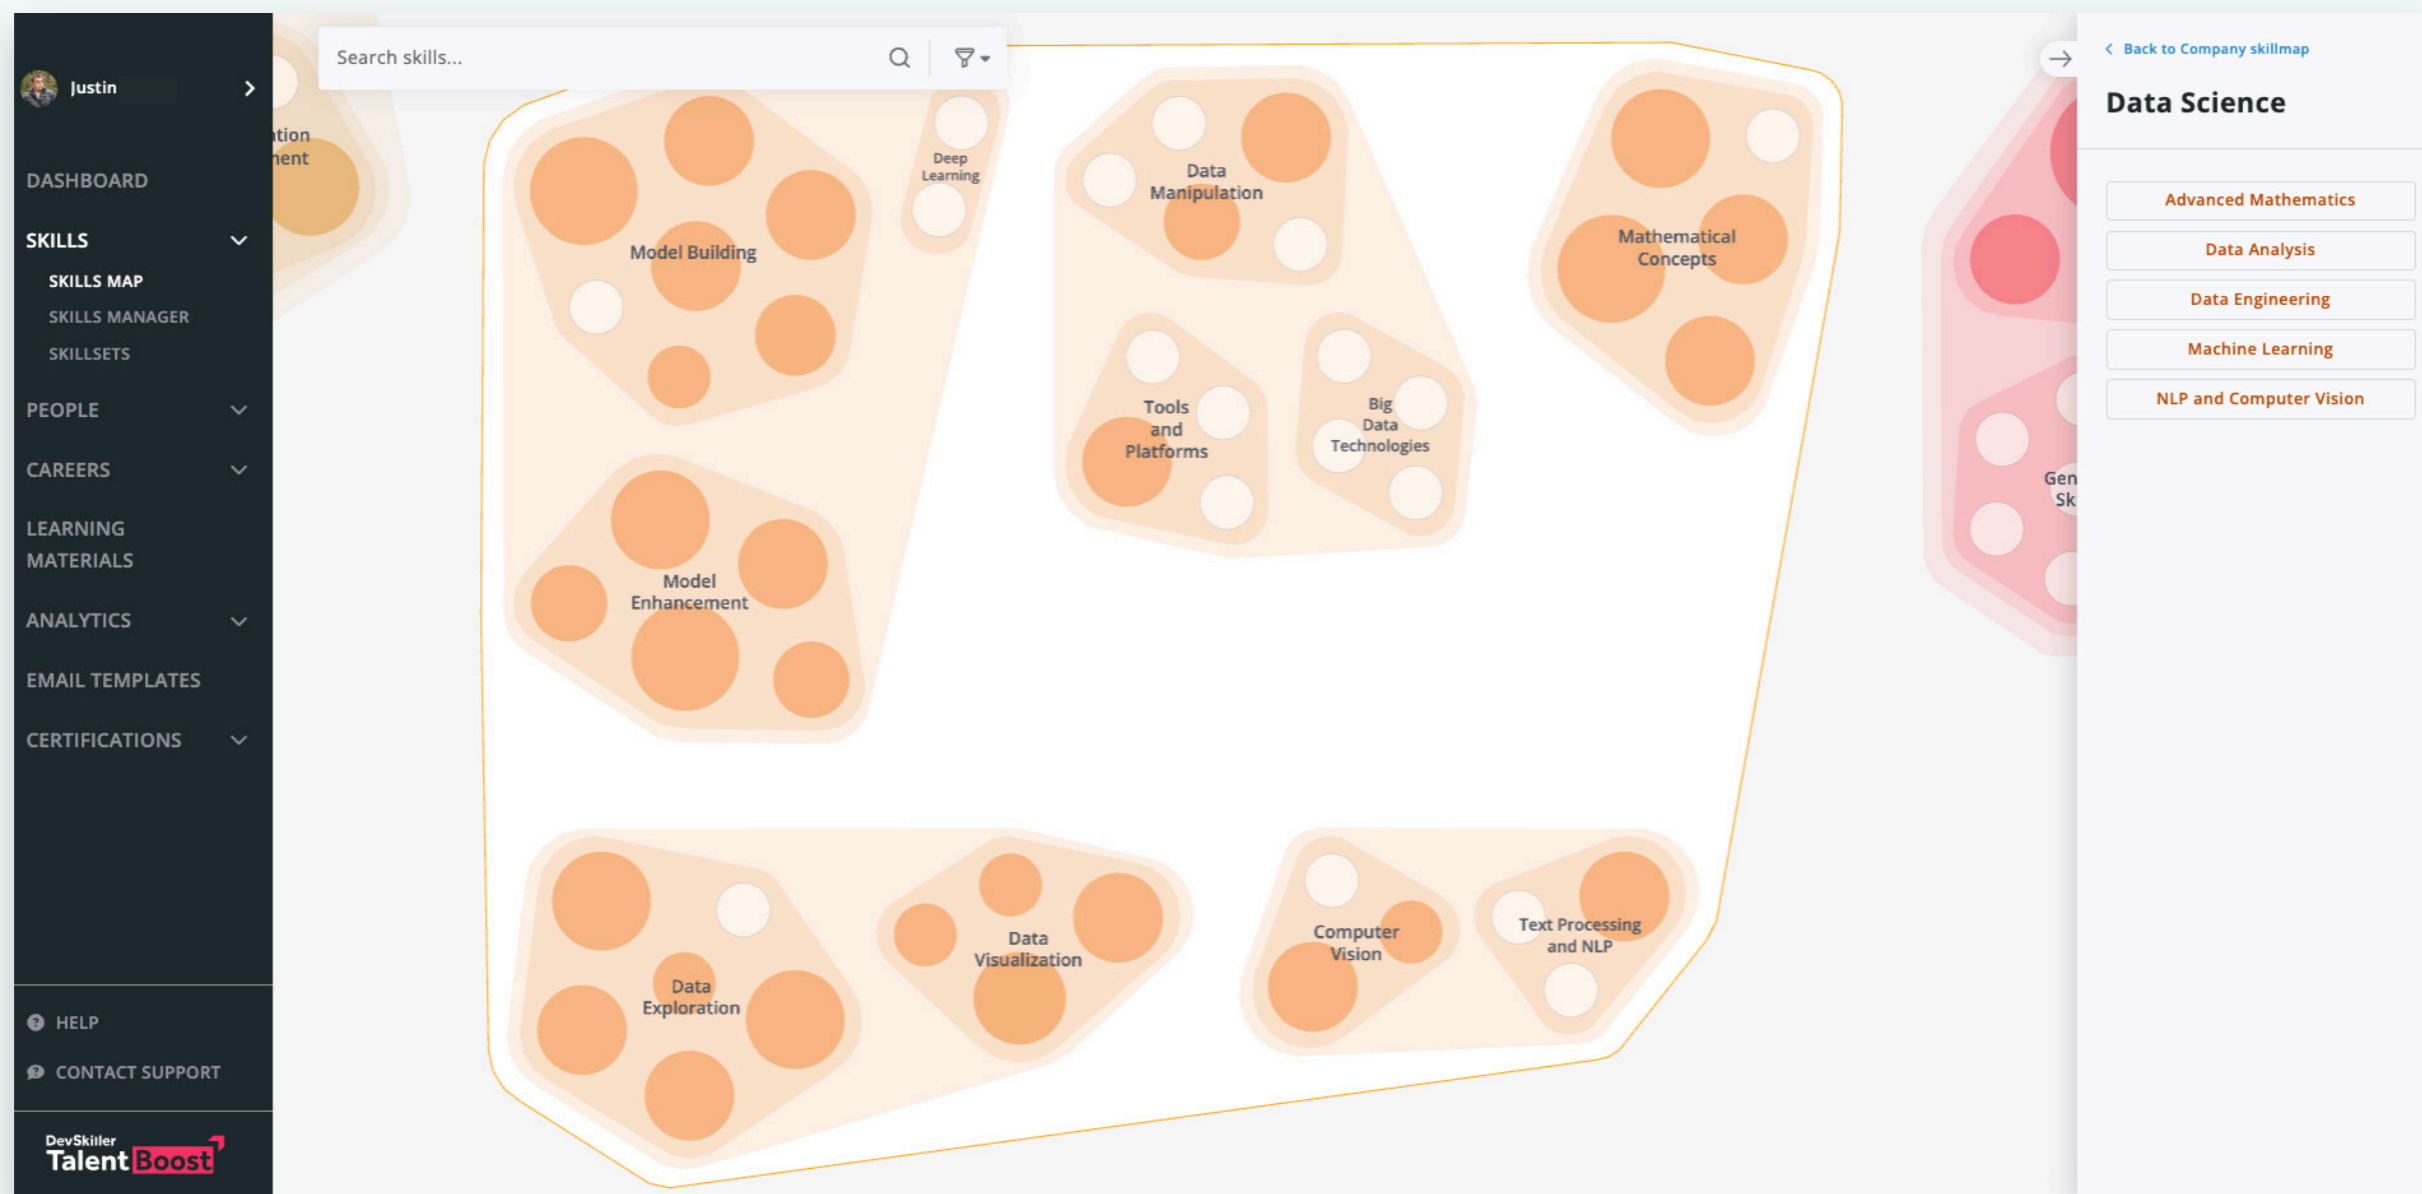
Justin

DASHBOARD

SKILLS

SKILLS MAP

SKILLS MANAGER

SKILLSETS

PEOPLE

CAREERS

LEARNING MATERIALS

ANALYTICS

EMAIL TEMPLATES

CERTIFICATIONS

HELP

CONTACT SUPPORT

DevSkiller TalentBoost

Search skills...

tion
ment

Model Building

Deep Learning

Data Manipulation

Mathematical Concepts

Tools and Platforms

Big Data Technologies

Model Enhancement

Data Exploration

Data Visualization

Computer Vision

Text Processing and NLP

Gen
Sk

Back to Company skillmap

Data Science

Advanced Mathematics

Data Analysis

Data Engineering

Machine Learning

NLP and Computer Vision